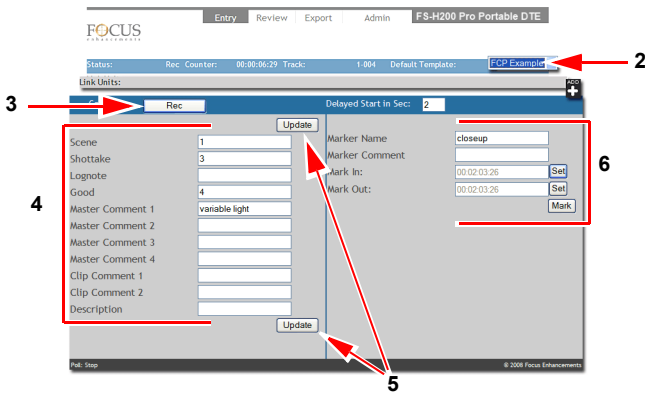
FOCUS enhancements

Entry Review Export Admin FS-H200 Pro Portable DTE

Status: Rec Counter: 00:00:06:29 Track: 1-004 Default Template: FCP Example

2

Link Units:

ADD

3

Rec

Delayed Start in Sec: 2

Update

Scene 1

Shottake 3

Lognote

Good 4

Master Comment 1 variable light

Master Comment 2

Master Comment 3

Master Comment 4

Clip Comment 1

Clip Comment 2

Description

Update

4

Marker Name closeup

Marker Comment

Mark In: 00:02:03:26 Set

Mark Out: 00:02:03:26 Set

Mark

6

5

Poll: Stop

© 2008 Focus Enhancements